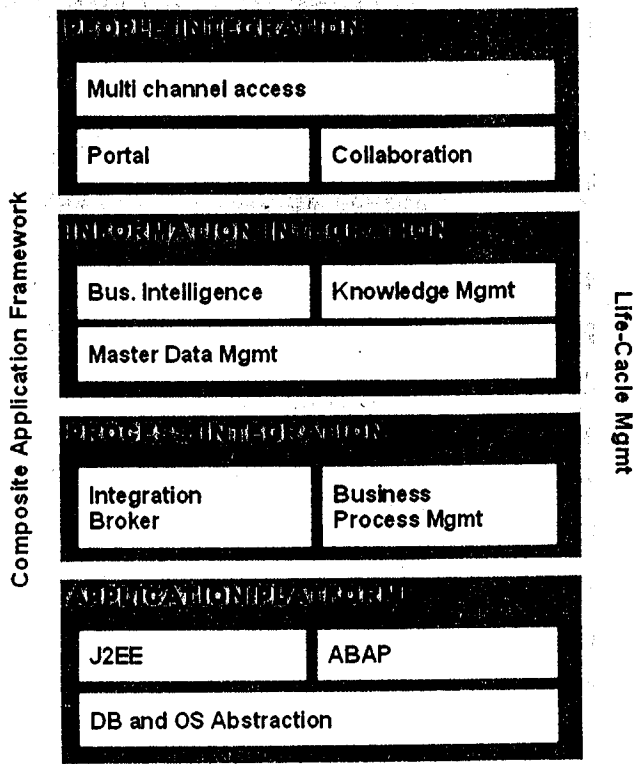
Composite Application Framework

PEOPLE INTEGRATION

Multi channel access

Portal

Collaboration

INFORMATION INTEGRATION

Bus. Intelligence

Knowledge Mgmt

Master Data Mgmt

PROCESS INTEGRATION

Integration Broker

Business Process Mgmt

APPLICATION PLATFORM

J2EE

ABAP

DB and OS Abstraction

Life-Cacle Mgmt